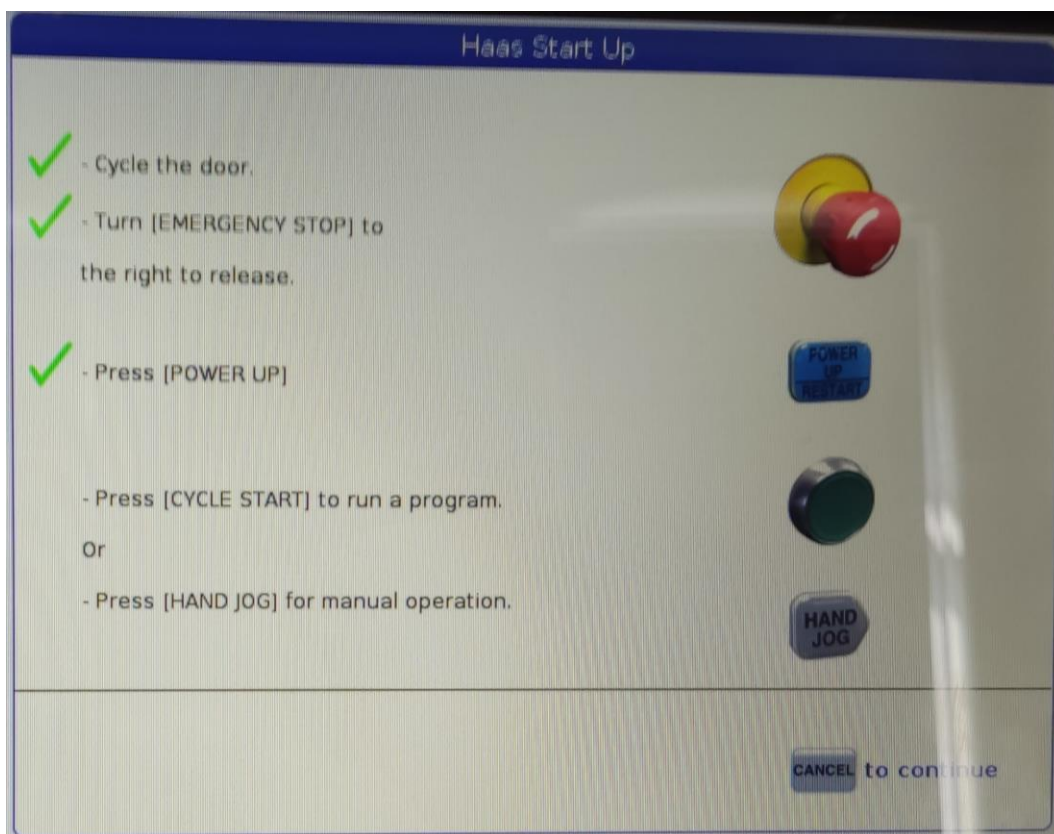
Haas Start Up

- Cycle the door.

- Turn [EMERGENCY STOP] to the right to release.

- Press [POWER UP]

POWER UP RESTART

- Press [CYCLE START] to run a program.

Or

- Press [HAND JOG] for manual operation.

HAND JOG

CANCEL to con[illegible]ue